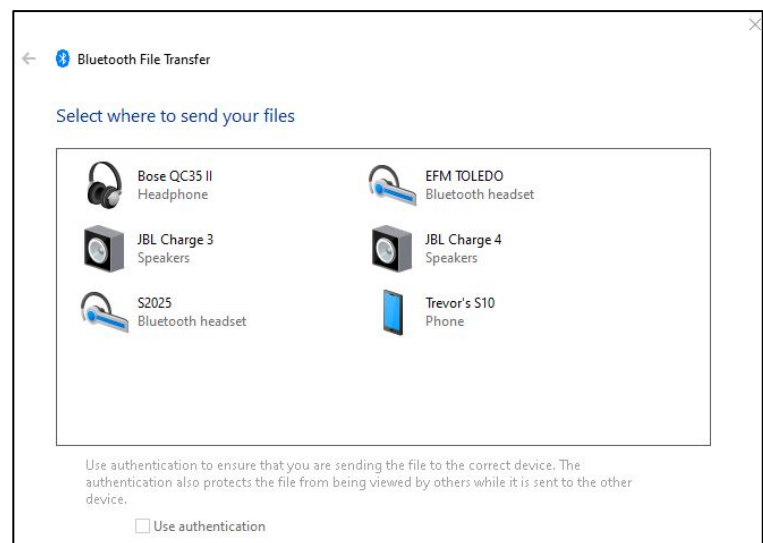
Bluetooth File Transfer

Select where to send your files

Bose QC35 II
Headphone

EFM TOLEDO
Bluetooth headset

JBL Charge 3
Speakers

JBL Charge 4
Speakers

S2025
Bluetooth headset

Trevor's S10
Phone

Use authentication to ensure that you are sending the file to the correct device. The authentication also protects the file from being viewed by others while it is sent to the other device.

Use authentication